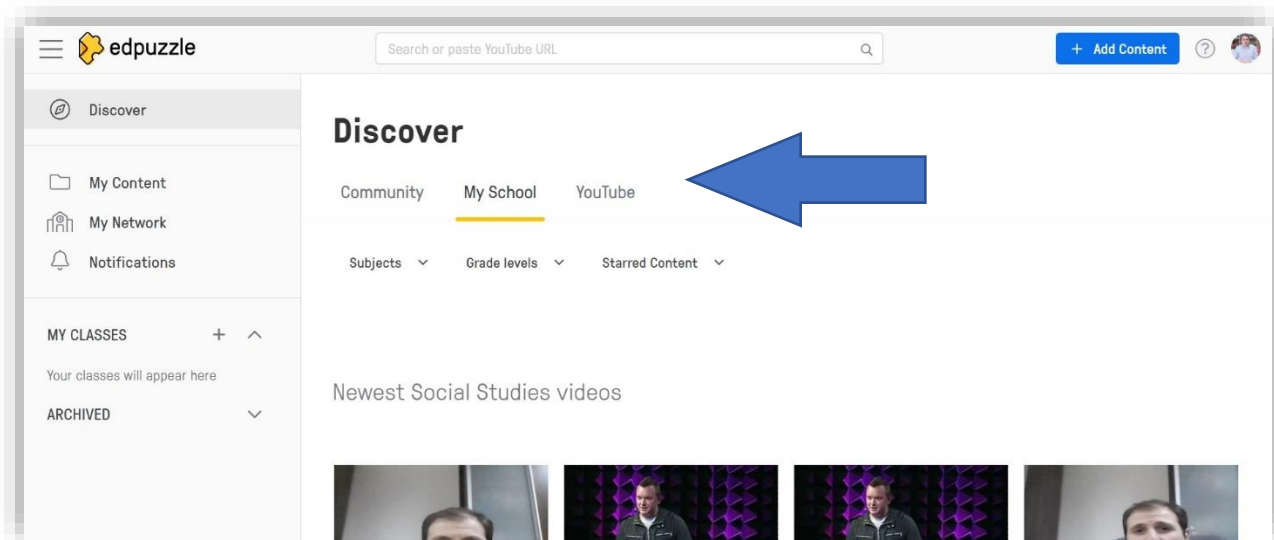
edpuzzle

Search or paste YouTube URL

+ Add Content

?

Discover

My Content

My Network

Notifications

MY CLASSES

+

Your classes will appear here

ARCHIVED

Discover

Community

My School

YouTube

Subjects

Grade levels

Starred Content

Newest Social Studies videos